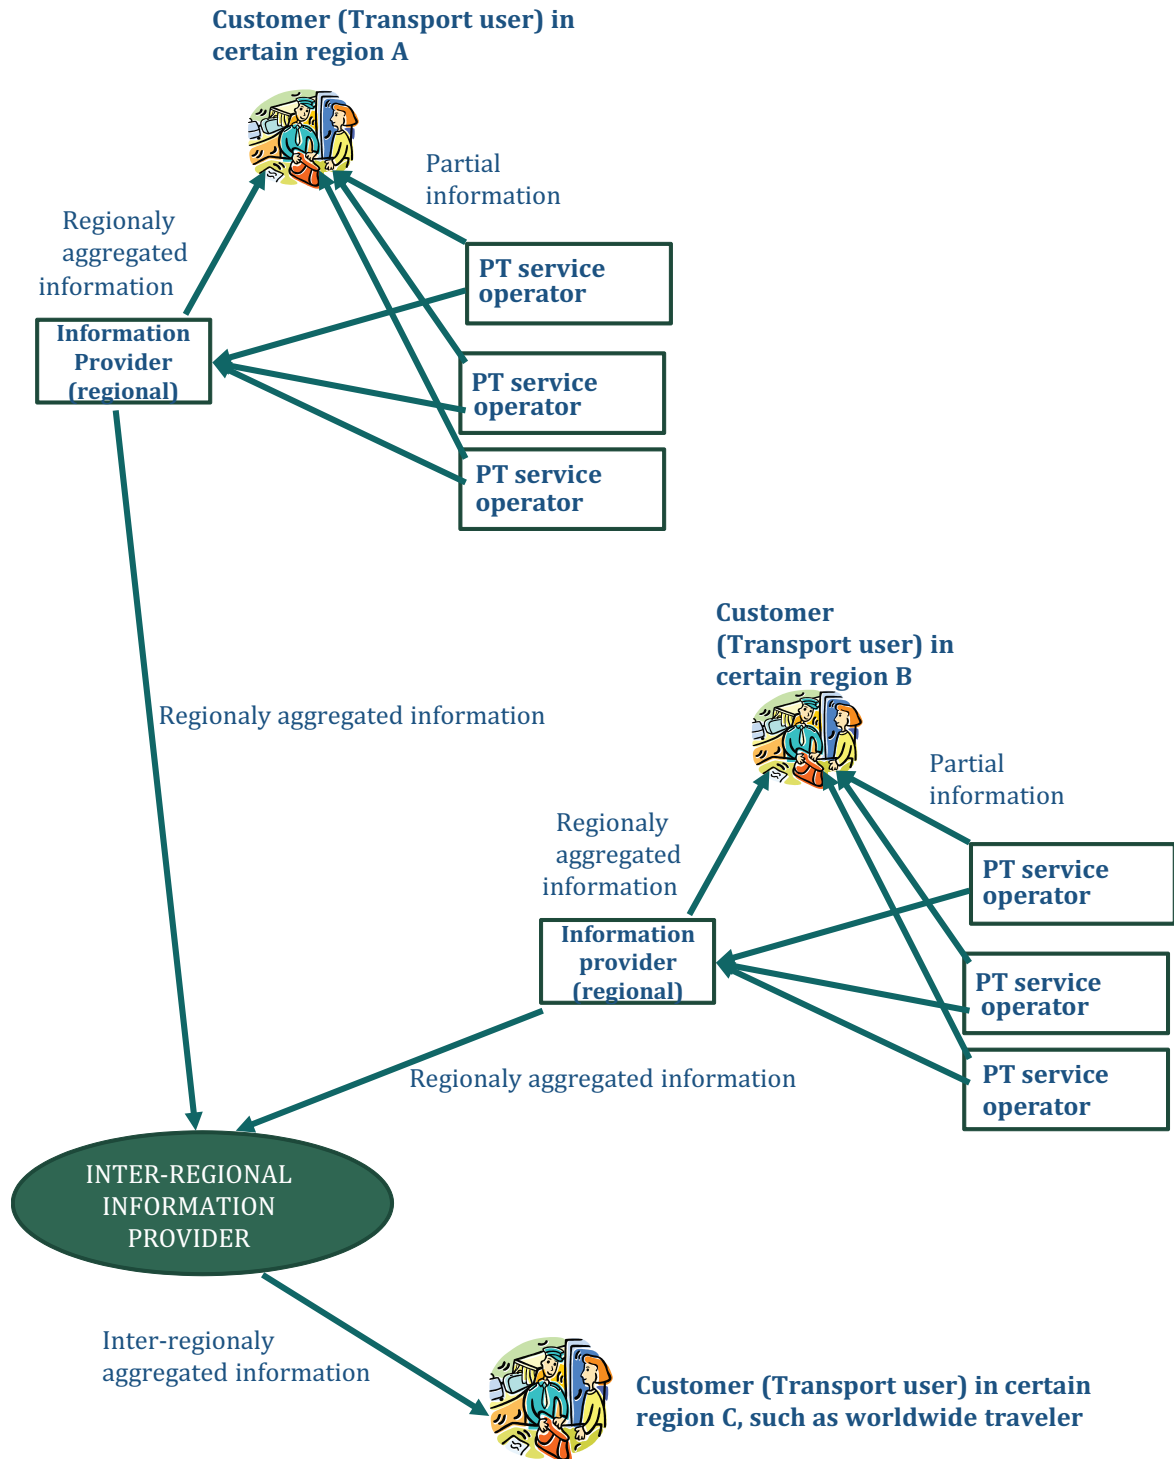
Customer (Transport user) in certain region A

Partial information

Regionaly aggregated information

PT service operator

Information Provider (regional)

PT service operator

PT service operator

Customer (Transport user) in certain region B

Regionaly aggregated information

Partial information

Regionaly aggregated information

PT service operator

Information provider (regional)

PT service operator

PT service operator

Regionaly aggregated information

INTER-REGIONAL INFORMATION PROVIDER

Inter-regionaly aggregated information

Customer (Transport user) in certain region C, such as worldwide traveler